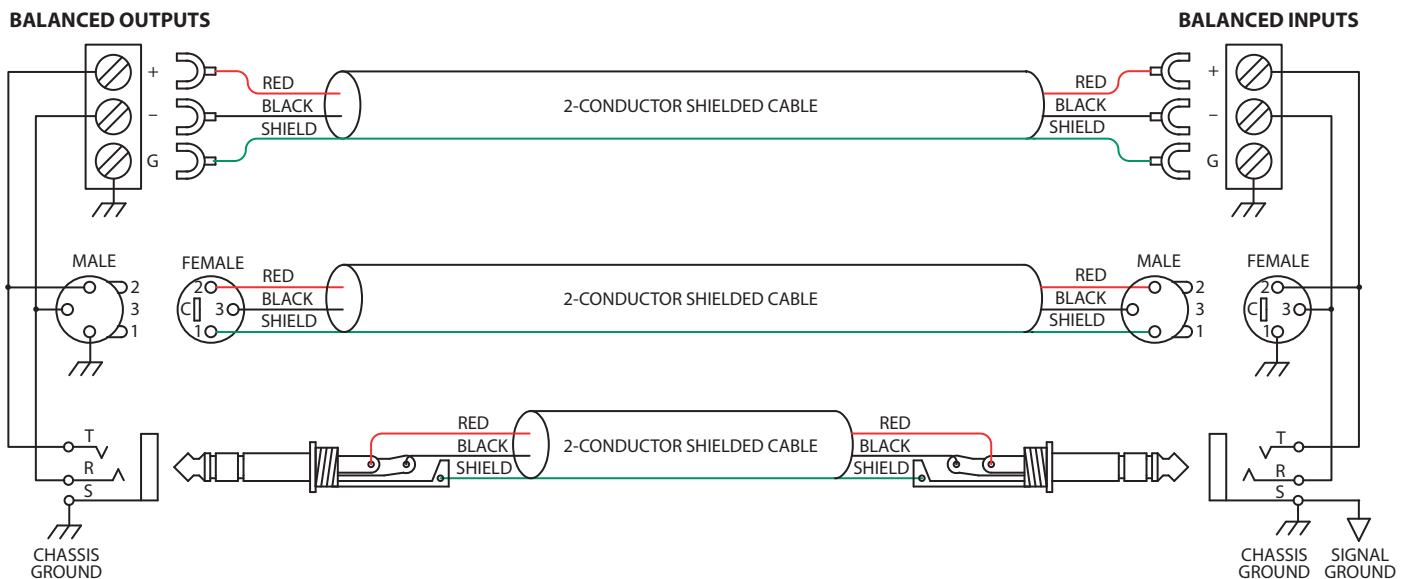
BALANCED OUTPUTS

BALANCED INPUTS

+
–
G

RED
BLACK
SHIELD

2-CONDUCTOR SHIELDED CABLE

RED
BLACK
SHIELD

+
–
G

MALE
2
3
1

FEMALE
2
C
3
1

RED
BLACK
SHIELD

2-CONDUCTOR SHIELDED CABLE

RED
BLACK
SHIELD

MALE
2
3
1

FEMALE
2
C
3
1

T
R
S

RED
BLACK
SHIELD

2-CONDUCTOR SHIELDED CABLE

RED
BLACK
SHIELD

T
R
S

CHASSIS GROUND

CHASSIS GROUND

SIGNAL GROUND